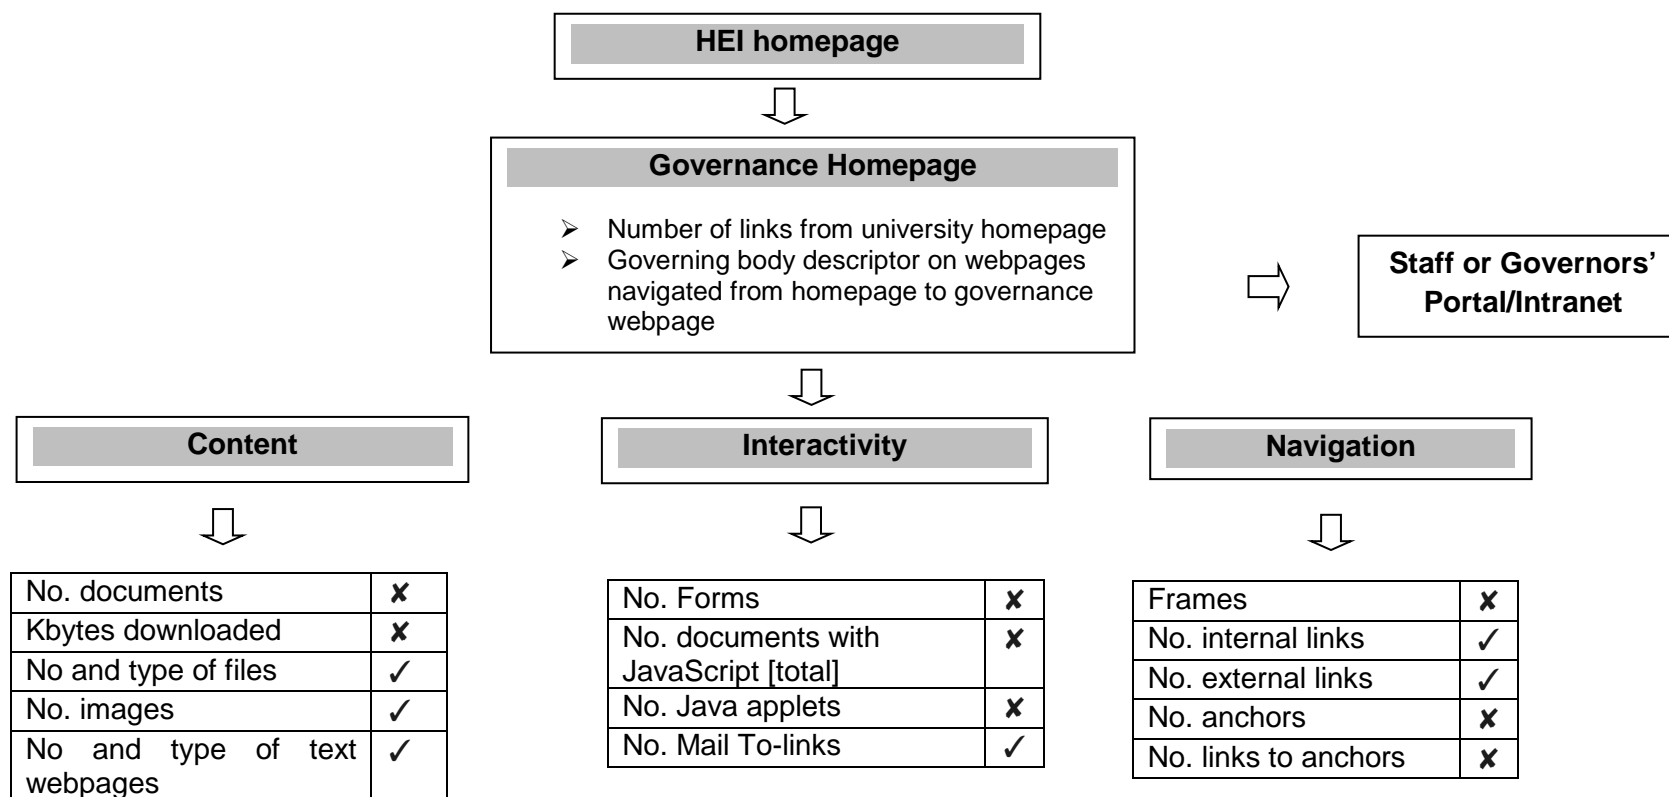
HEI homepage

Governance Homepage

- Number of links from university homepage
- Governing body descriptor on webpages navigated from homepage to governance webpage

Staff or Governors' Portal/Intranet

Content

| No. documents | ✘ |
|---|---|
| Kbytes downloaded | ✘ |
| No and type of files | ✓ |
| No. images | ✓ |
| No and type of text webpages | ✓ |

Interactivity

| No. Forms | ✘ |
|---|---|
| No. documents with JavaScript [total] | ✘ |
| No. Java applets | ✘ |
| No. Mail To-links | ✓ |

Navigation

| Frames | ✘ |
|---|---|
| No. internal links | ✓ |
| No. external links | ✓ |
| No. anchors | ✘ |
| No. links to anchors | ✘ |